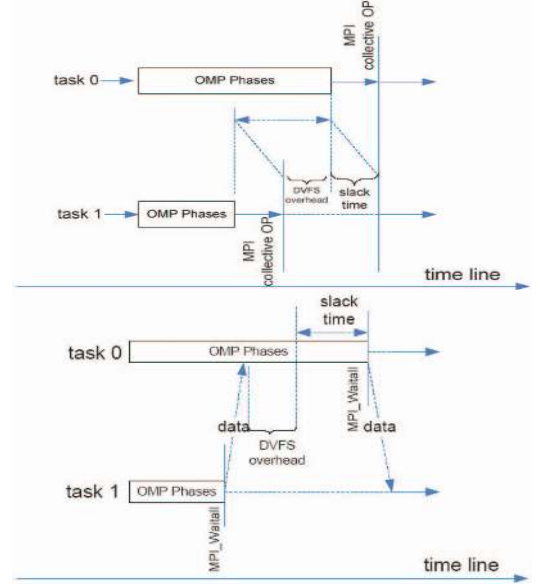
MPI collective OP

task 0

OMP Phases

DVFS overhead

slack time

task 1

OMP Phases

MPI collective OP

time line

slack time

task 0

OMP Phases

data

MPI_Waitall

data

DVFS overhead

task 1

OMP Phases

MPI_Waitall

time line